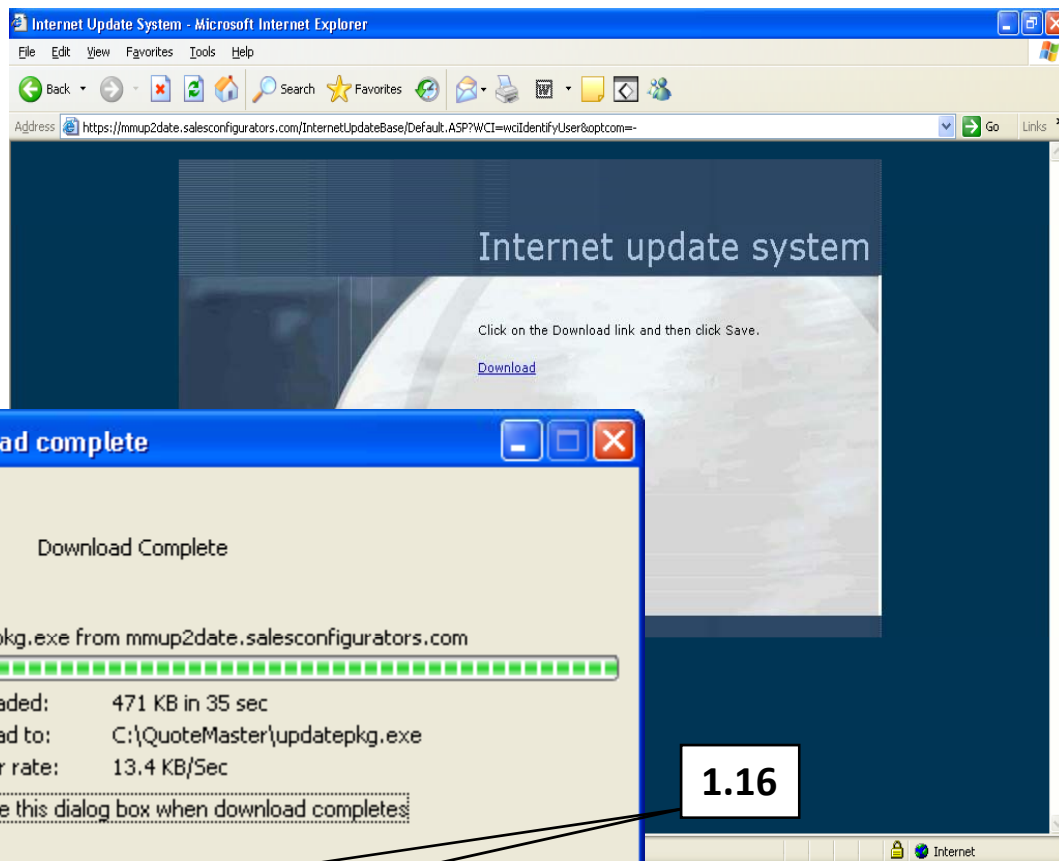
Internet Update System - Microsoft Internet Explorer

File Edit View Favorites Tools Help

Back Search Favorites

Address https://mmup2date.salesconfigurators.com/InternetUpdateBase/Default.ASP?WCI=wciIdentifyUser&optcom=- Go Links

Internet update system

Click on the Download link and then click Save.

Download

ad complete

Download Complete

kg.exe from mmup2date.salesconfigurators.com

aded: 471 KB in 35 sec

ad to: C:\QuoteMaster\updatepkg.exe

r rate: 13.4 KB/Sec

e this dialog box when download completes

1.16

Internet